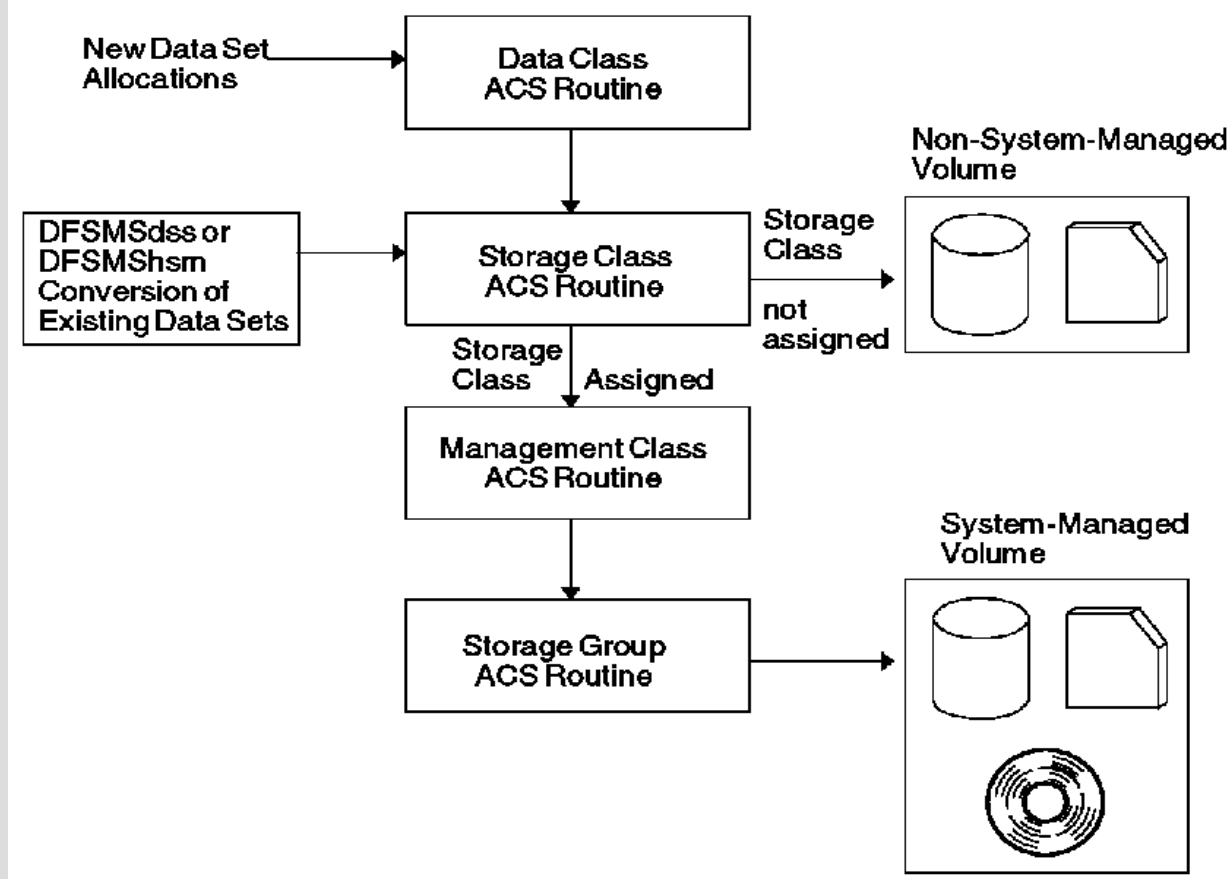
New Data Set Allocations

Data Class ACS Routine

DFSMSdss or DFSMShsm Conversion of Existing Data Sets

Storage Class ACS Routine

Storage Class not assigned

Non-System-Managed Volume

Storage Class Assigned

Management Class ACS Routine

Storage Group ACS Routine

System-Managed Volume